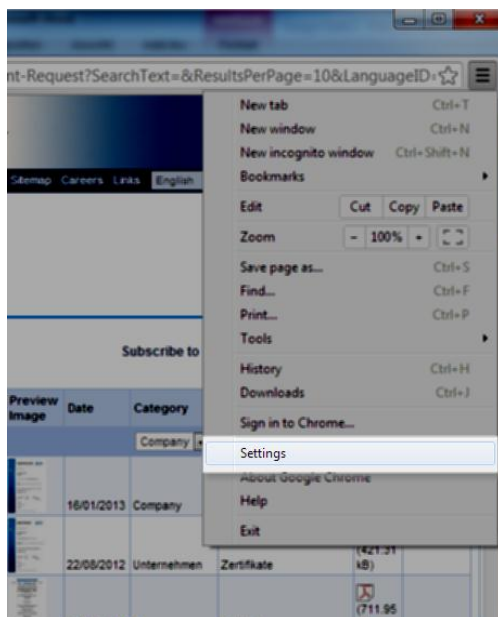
nt-Request?SearchText=&ResultsPerPage=10&LanguageID

Sitemap Careers Links English

Subscribe to

| Preview Image | Date | Category | | |
|---|---|---|---|---|
| | | Company | | |
| | 16/01/2013 | Company | | |
| | 22/08/2012 | Unternehmen | Zertifikate | (421.31 kB) |
| | | | | (711.95 |

New tab Ctrl+T
New window Ctrl+N
New incognito window Ctrl+Shift+N
Bookmarks
Edit Cut Copy Paste
Zoom - 100% +
Save page as... Ctrl+S
Find... Ctrl+F
Print... Ctrl+P
Tools
History Ctrl+H
Downloads Ctrl+J
Sign in to Chrome...
Settings
About Google Chrome
Help
Exit